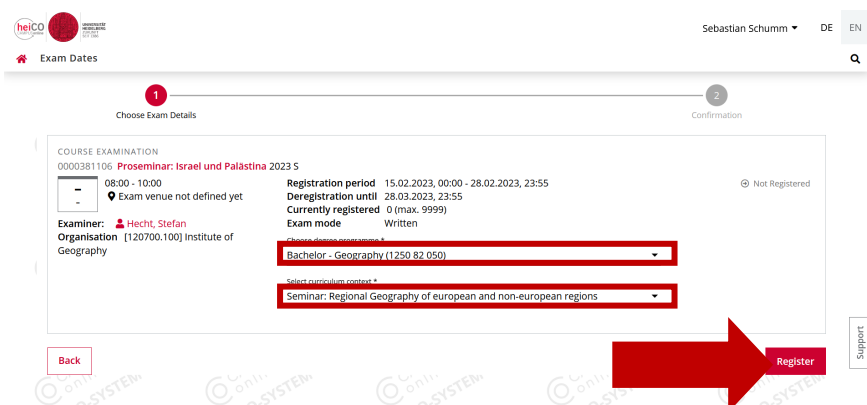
heiCO

UNIVERSITÄT HEIDELBERG ZUKUNFT SEIT 1386

Sebastian Schumm ▾ DE EN

Exam Dates

1
Choose Exam Details

2
Confirmation

COURSE EXAMINATION
0000381106 Proseminar: Israel und Palästina 2023 S

-
-

08:00 - 10:00
Exam venue not defined yet

Examiner: Hecht, Stefan
Organisation [120700.100] Institute of Geography

Registration period 15.02.2023, 00:00 - 28.02.2023, 23:55
Deregistration until 28.03.2023, 23:55
Currently registered 0 (max. 9999)
Exam mode Written

Choose degree programme *
Bachelor - Geography (1250 82 050)

Select curriculum context *
Seminar: Regional Geography of european and non-european regions

Not Registered

Back

Register

Support

CAMPUS ONLINE SYSTEM CAMPUS ONLINE SYSTEM CAMPUS ONLINE SYSTEM CAMPUS ONLINE SYSTEM